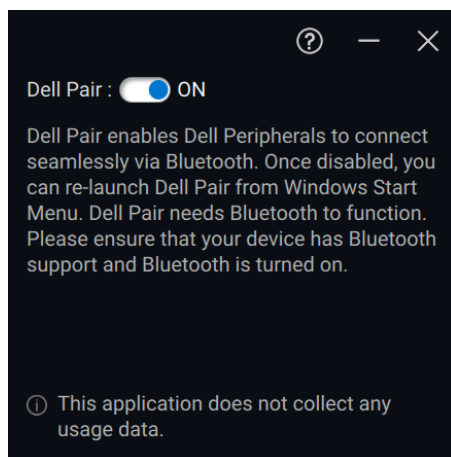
Dell Pair : ON

Dell Pair enables Dell Peripherals to connect seamlessly via Bluetooth. Once disabled, you can re-launch Dell Pair from Windows Start Menu. Dell Pair needs Bluetooth to function. Please ensure that your device has Bluetooth support and Bluetooth is turned on.

This application does not collect any usage data.